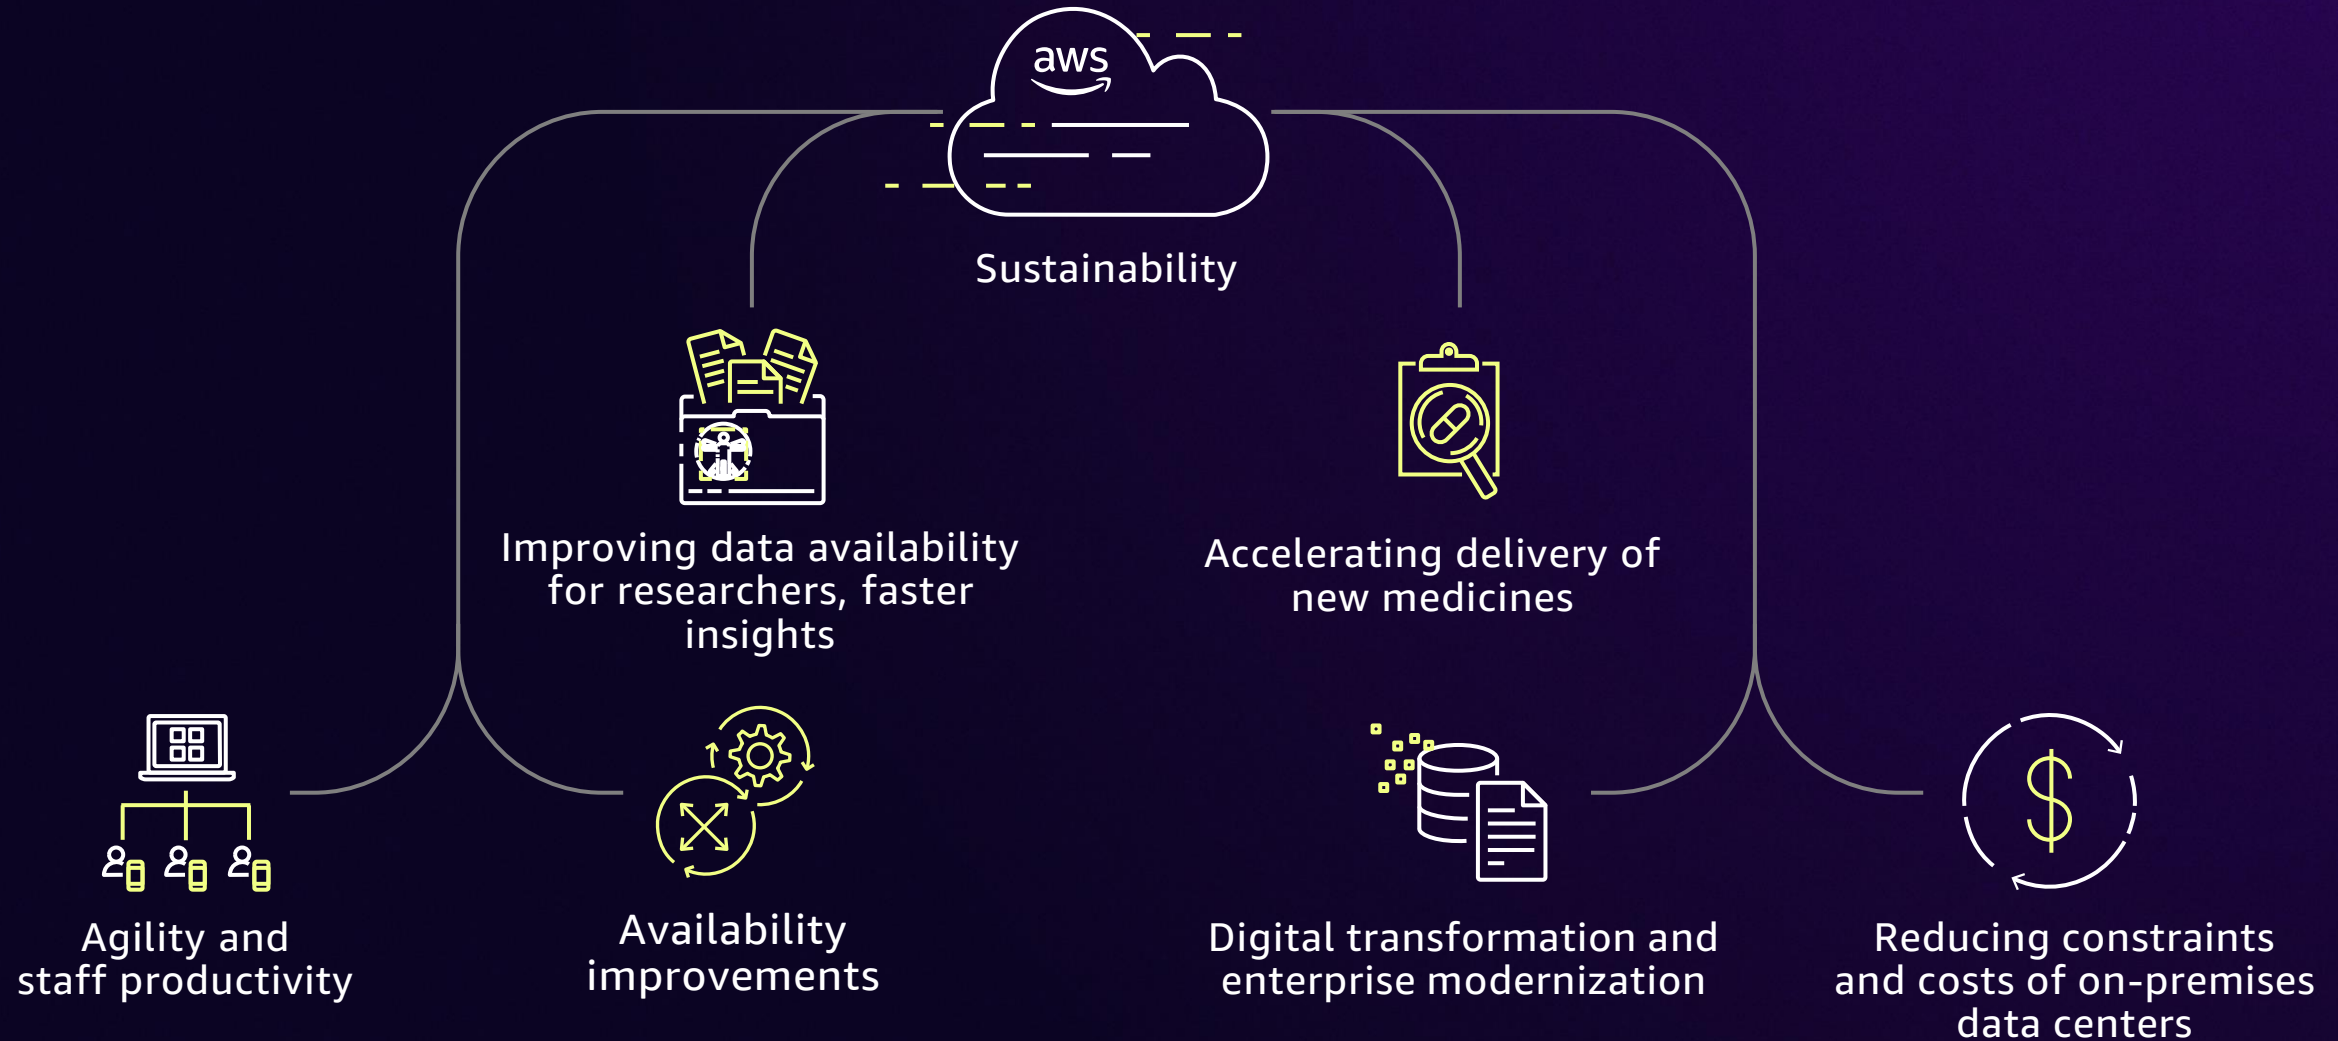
aws

Sustainability

Improving data availability for researchers, faster insights

Accelerating delivery of new medicines

Agility and staff productivity

Availability improvements

Digital transformation and enterprise modernization

Reducing constraints and costs of on-premises data centers